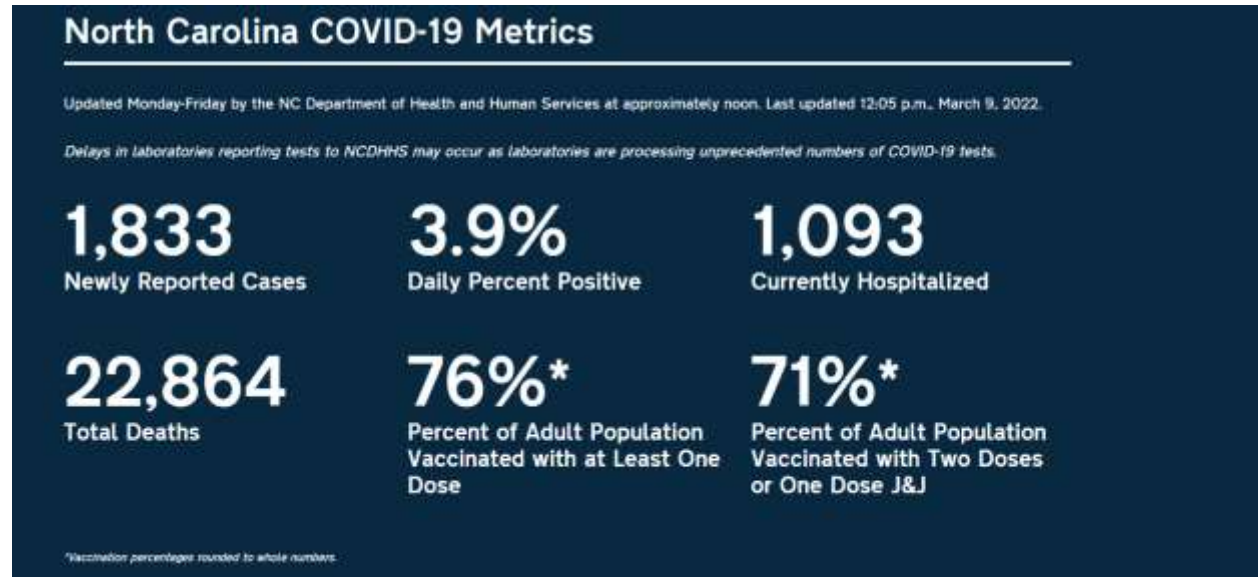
North Carolina COVID-19 Metrics

Updated Monday-Friday by the NC Department of Health and Human Services at approximately noon. Last updated 12:05 p.m., March 9, 2022.

Delays in laboratories reporting tests to NCDHHS may occur as laboratories are processing unprecedented numbers of COVID-19 tests.

1,833
Newly Reported Cases

3.9%
Daily Percent Positive

1,093
Currently Hospitalized

22,864
Total Deaths

76%*
Percent of Adult Population Vaccinated with at Least One Dose

71%*
Percent of Adult Population Vaccinated with Two Doses or One Dose J&J

*Vaccination percentages rounded to whole numbers.